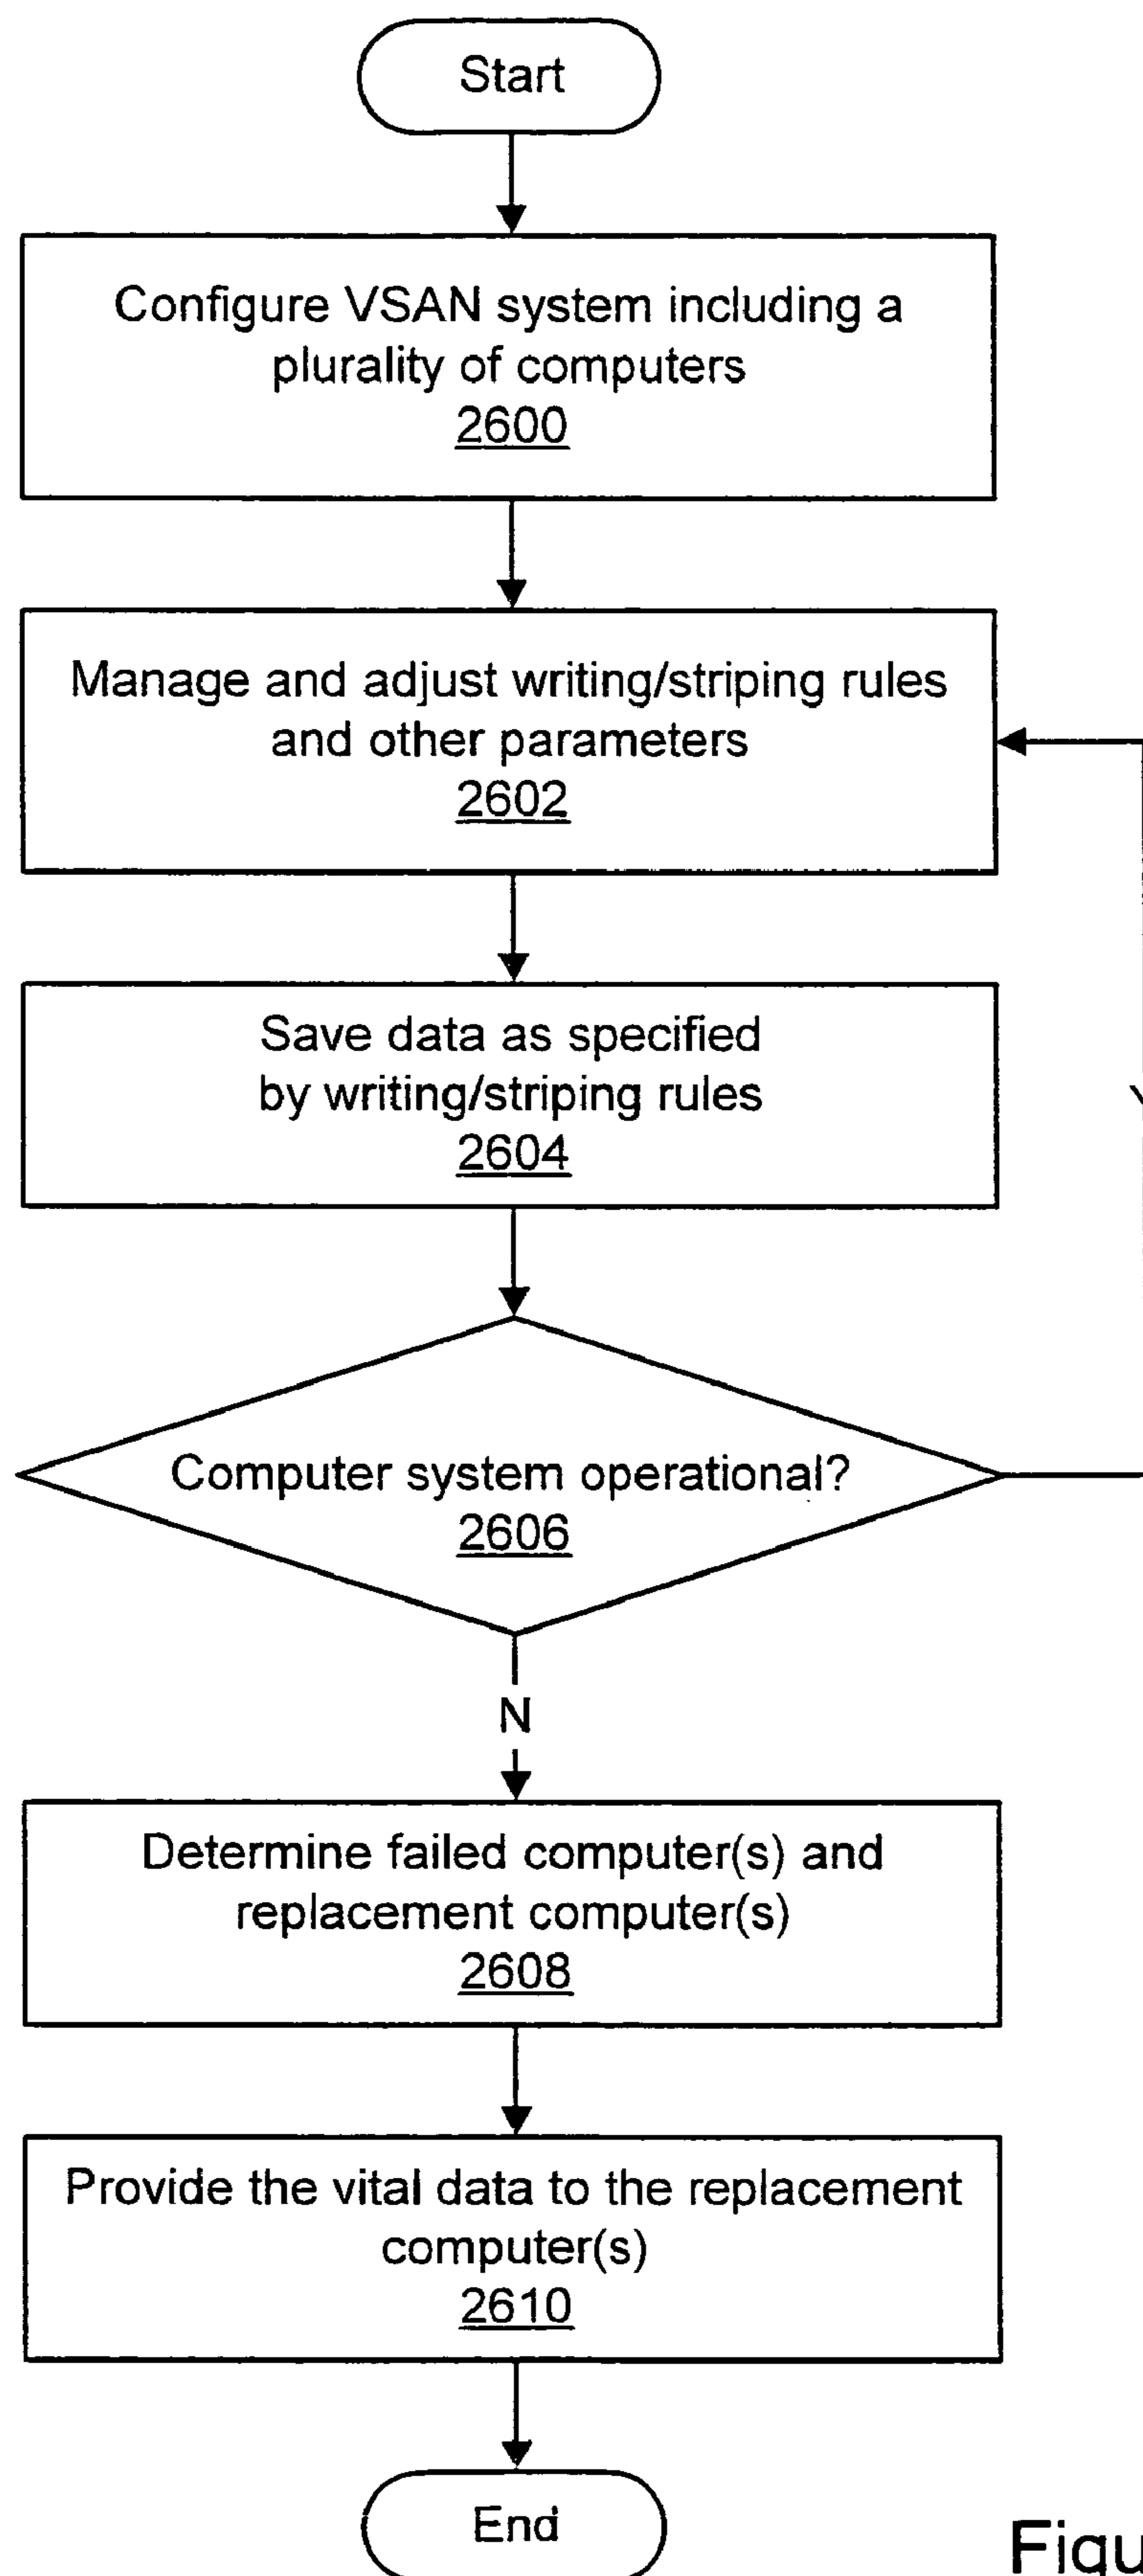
Start

Configure VSAN system including a plurality of computers
2600

Manage and adjust writing/striping rules and other parameters
2602

Save data as specified by writing/striping rules
2604

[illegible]

Computer system operational?
2606

N

Determine failed computer(s) and replacement computer(s)
2608

Provide the vital data to the replacement computer(s)
2610

End

Figu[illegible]